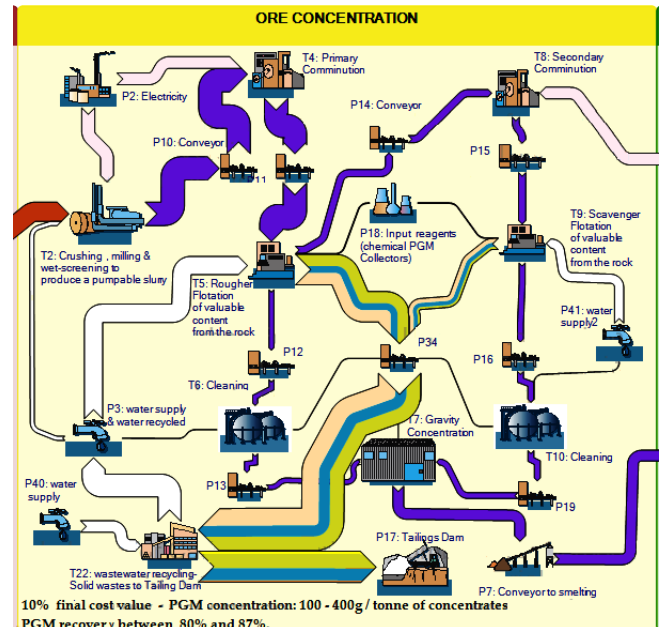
ORE CONCENTRATION

P2: Electricity

T4: Primary Comminution

T8: Secondary Comminution

P14: Conveyor

P10: Conveyor

P11

P15

T2: Crushing, milling & wet-screening to produce a pumpable slurry

P18: Input reagents (chemical PGM Collectors)

T9: Scavenger Flotation of valuable content from the rock

T5: Rougher Flotation of valuable content from the rock

P41: water supply2

P12

P34

P16

T6: Cleaning

P3: water supply & water recycled

T7: Gravity Concentration

T10: Cleaning

P40: water supply

P13

P19

P17: Tailings Dam

T22: wastewater recycling-Solid wastes to Tailing Dam

P7: Conveyor to smelting

10% final cost value - PGM concentration: 100 - 400g / tonne of concentrates

PGM recovery between 80% and 87%.